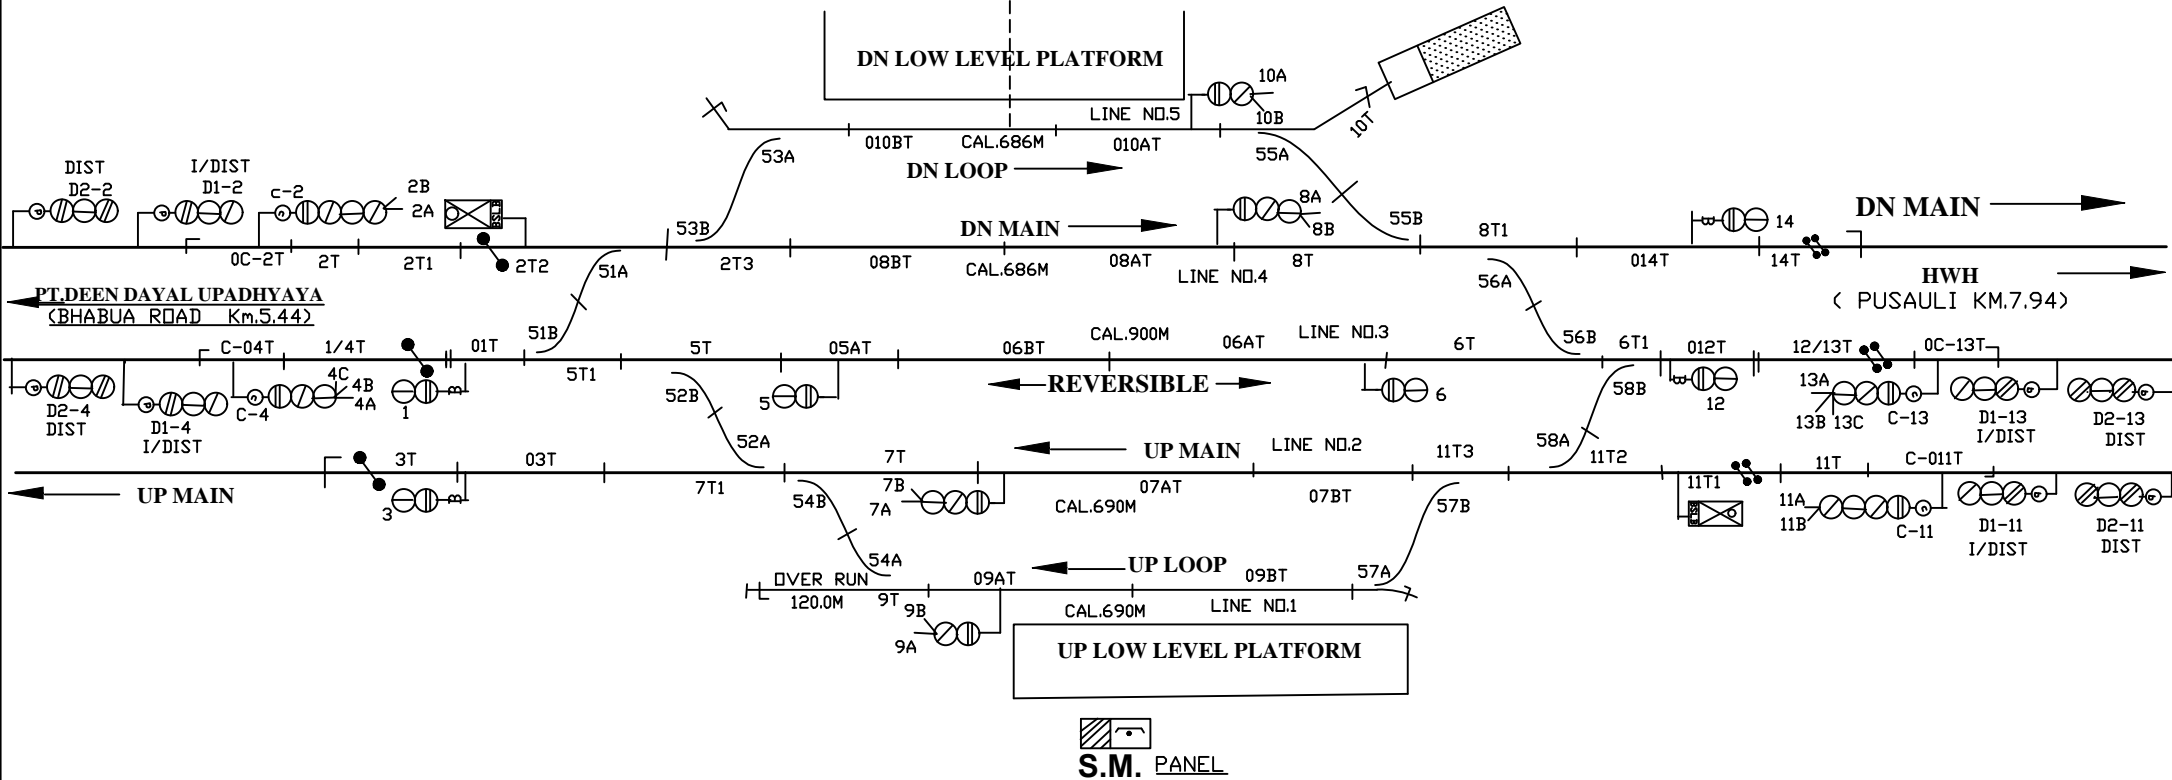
DN LOW LEVEL PLATFORM

10A
10B
LINE NO.5
10T
010BT CAL.686M 010AT
DN LOOP
53A
55A

DIST
D2-2
I/DIST
D1-2
c-2
2B
2A
53B
DN MAIN
8A
8B
55B
8T1
14
DN MAIN

0C-2T 2T 2T1 2T2
51A
2T3 08BT CAL.686M 08AT
LINE NO.4
8T
014T 14T
HWH
( PUSAULI KM.7.94)

PT.DEEN DAYAL UPADHYAYA
(BHABUA ROAD Km.5.44)
56A

51B
C-04T 1/4T 01T
5T1 5T 05AT 06BT CAL.900M 06AT
LINE NO.3
6T
56B 6T1 012T 12/13T 0C-13T

D2-4
DIST
D1-4
I/DIST
C-4
4C
4B
4A
1
5
REVERSIBLE
6
12
13A
13B 13C C-13
D1-13
I/DIST
D2-13
DIST
52B
52A
58B
58A

3T 03T
UP MAIN
LINE NO.2
11T3 11T2
11T C-011T
UP MAIN
3
7T1
7T
7B
7A
54B
CAL.690M
07AT 07BT
57B
11T1
11A
11B
C-11
D1-11
I/DIST
D2-11
DIST

54A
UP LOOP
OVER RUN
120.0M
9T
09AT
09BT
57A
9B
9A
CAL.690M
LINE NO.1

UP LOW LEVEL PLATFORM

S.M. PANEL